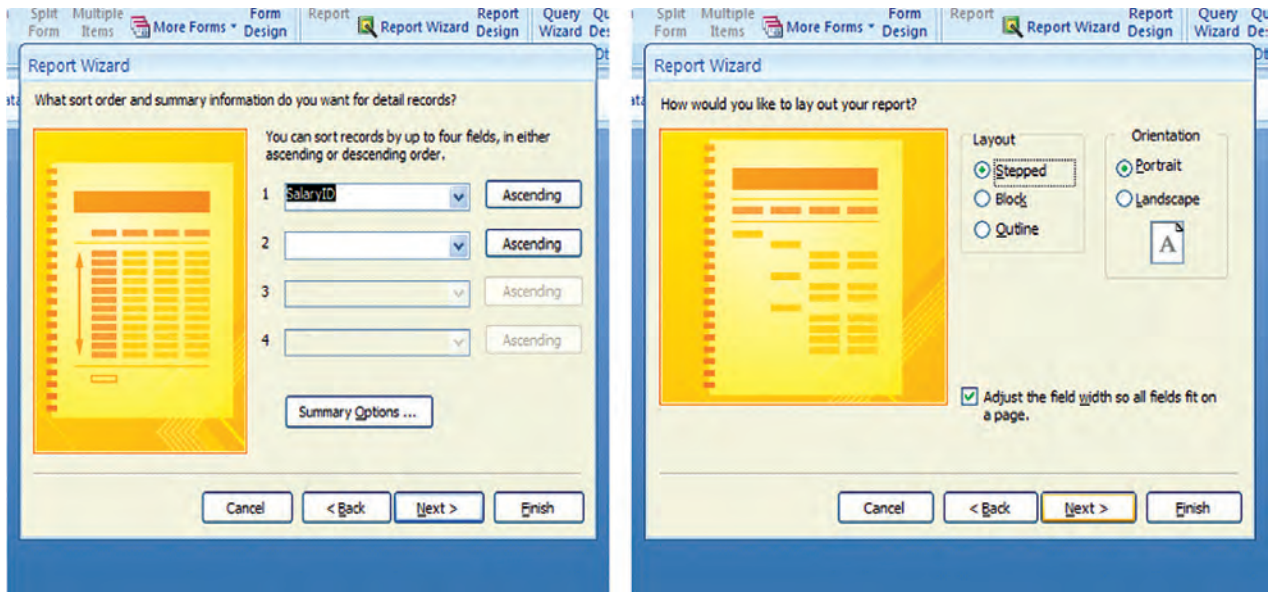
Split Form Multiple Items More Forms Form Design Report Report Wizard Report Design Query Wizard Qu De

Report Wizard

What sort order and summary information do you want for detail records?

You can sort records by up to four fields, in either ascending or descending order.

1 SalaryID Ascending

2 Ascending

3 Ascending

4 Ascending

Summary Options ...

Cancel < Back Next > Finish

Split Form Multiple Items More Forms Form Design Report Report Wizard Report Design Query Wizard Qu De

Report Wizard

How would you like to lay out your report?

Layout
Stepped
Block
Outline

Orientation
Portrait
Landscape

A

Adjust the field width so all fields fit on a page.

Cancel < Back Next > Finish